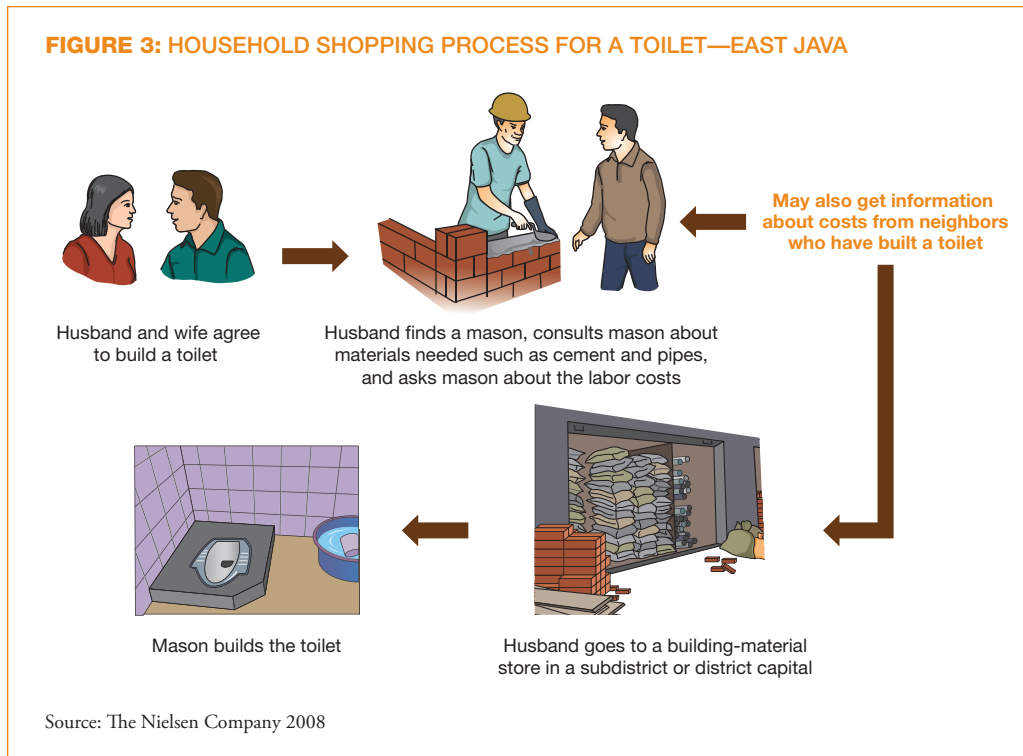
FIGURE 3: HOUSEHOLD SHOPPING PROCESS FOR A TOILET—EAST JAVA

Husband and wife agree to build a toilet

Husband finds a mason, consults mason about materials needed such as cement and pipes, and asks mason about the labor costs

May also get information about costs from neighbors who have built a toilet

Mason builds the toilet

Husband goes to a building-material store in a subdistrict or district capital

Source: The Nielsen Company 2008